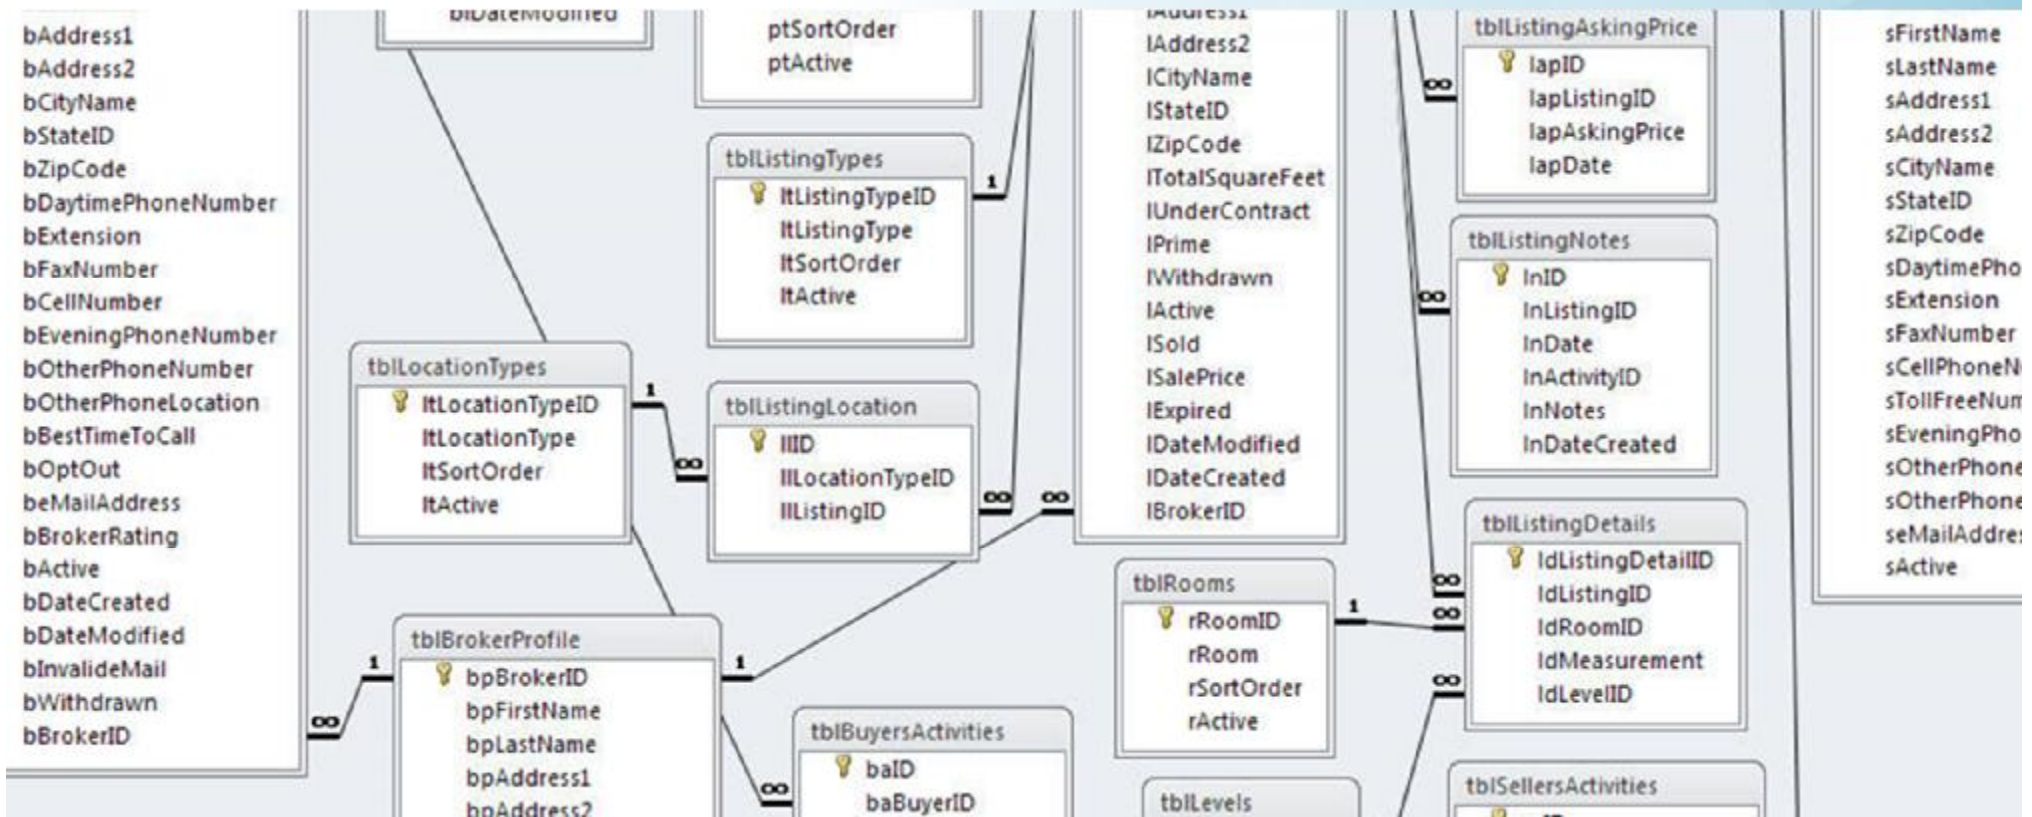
bAddress1
bAddress2
bCityName
bStateID
bZipCode
bDaytimePhoneNumber
bExtension
bFaxNumber
bCellNumber
bEveningPhoneNumber
bOtherPhoneNumber
bOtherPhoneLocation
bBestTimeToCall
bOptOut
beMailAddress
bBrokerRating
bActive
bDateCreated
bDateModified
bInvalideMail
bWithdrawn
bBrokerID

bIDateModified

ptSortOrder
ptActive

tblListingTypes
ltListingTypeID
ltListingType
ltSortOrder
ltActive

tblLocationTypes
ltLocationTypeID
ltLocationType
ltSortOrder
ltActive

tblListingLocation
llID
llLocationTypeID
llListingID

tblBrokerProfile
bpBrokerID
bpFirstName
bpLastName
bpAddress1
bpAddress2

tblBuyersActivities
baID
baBuyerID

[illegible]
lAddress2
lCityName
lStateID
lZipCode
lTotalSquareFeet
lUnderContract
lPrime
lWithdrawn
lActive
lSold
lSalePrice
lExpired
lDateModified
lDateCreated
lBrokerID

tblRooms
rRoomID
rRoom
rSortOrder
rActive

tblLevels

tblListingAskingPrice
lapID
lapListingID
lapAskingPrice
lapDate

tblListingNotes
lnID
lnListingID
lnDate
lnActivityID
lnNotes
lnDateCreated

tblListingDetails
ldListingDetailID
ldListingID
ldRoomID
ldMeasurement
ldLevelID

tblSellersActivities

sFirstName
sLastName
sAddress1
sAddress2
sCityName
sStateID
sZipCode
sDaytimePho
sExtension
sFaxNumber
sCellPhoneN
sTollFreeNum
sEveningPho
sOtherPhone
sOtherPhone
seMailAddre
sActive

1
1
1
1
1
1
∞
∞
∞
∞
∞
∞
∞
∞
∞
∞
∞